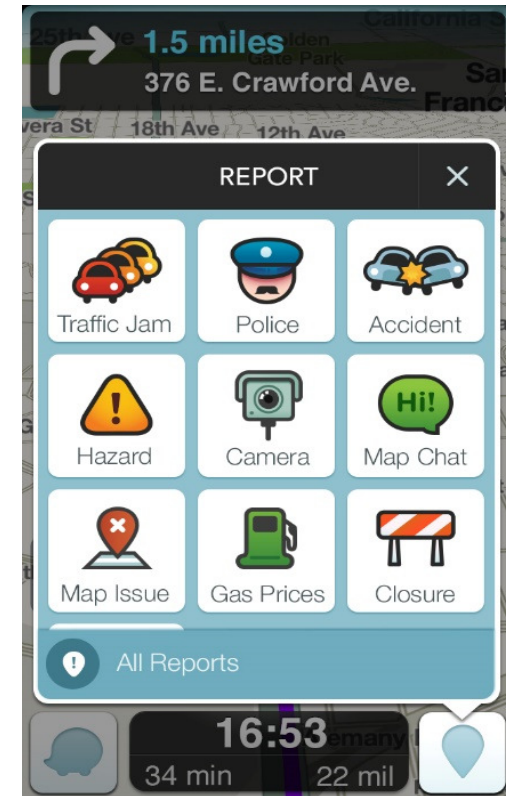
1.5 miles
376 E. Crawford Ave.

25th Ave
Golden Gate Park
California St
San Francisco
vera St
18th Ave
12th Ave

REPORT
×

Traffic Jam
Police
Accident
Hazard
Hi!
Camera
Map Chat
Map Issue
Gas Prices
Closure

All Reports

16:53
34 min
22 mil